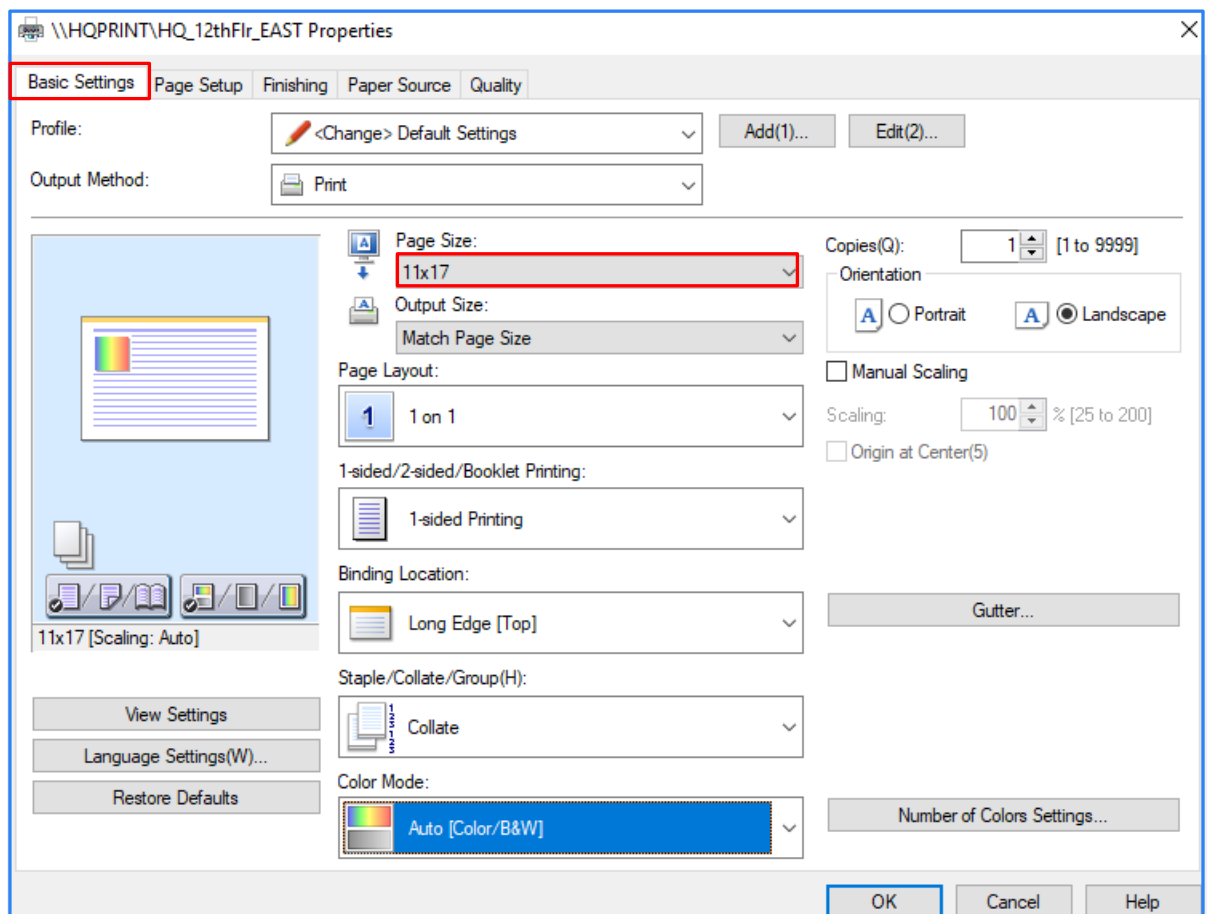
\\HQPRINT\HQ_12thFlr_EAST Properties

Basic Settings | Page Setup | Finishing | Paper Source | Quality

Profile: <Change> Default Settings | Add(1)... | Edit(2)...

Output Method: Print

Page Size:
11x17

Output Size:
Match Page Size

Page Layout:
1 on 1

1-sided/2-sided/Booklet Printing:
1-sided Printing

Binding Location:
Long Edge [Top]

Staple/Collate/Group(H):
Collate

Color Mode:
Auto [Color/B&W]

11x17 [Scaling: Auto]

View Settings

Language Settings(W)...

Restore Defaults

Copies(Q): 1 [1 to 9999]

Orientation
Portrait
Landscape

Manual Scaling

Scaling: 100 % [25 to 200]

Origin at Center(5)

Gutter...

Number of Colors Settings...

OK | Cancel | Help